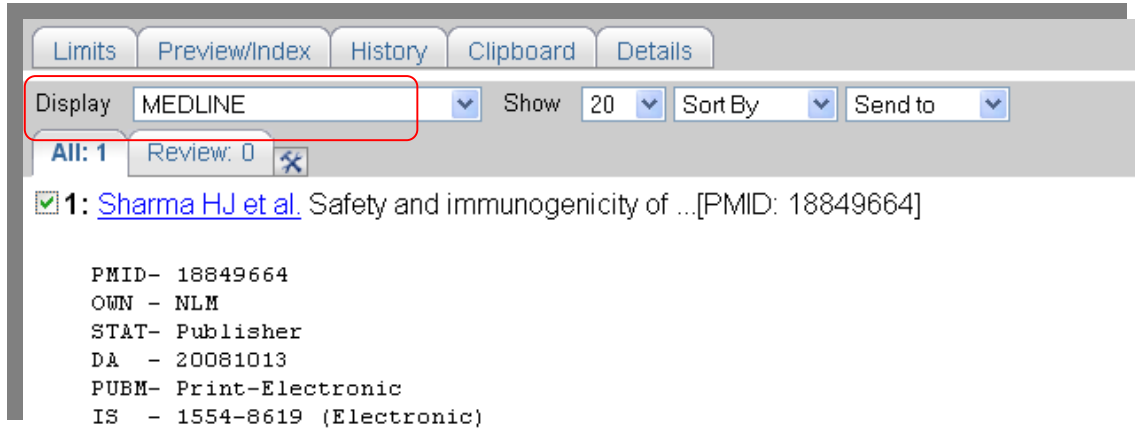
Limits | Preview/Index | History | Clipboard | Details

Display MEDLINE Show 20 Sort By Send to

All: 1 Review: 0

1: Sharma HJ et al. Safety and immunogenicity of ...[PMID: 18849664]

PMID- 18849664
OWN - NLM
STAT- Publisher
DA - 20081013
PUBM- Print-Electronic
IS - 1554-8619 (Electronic)